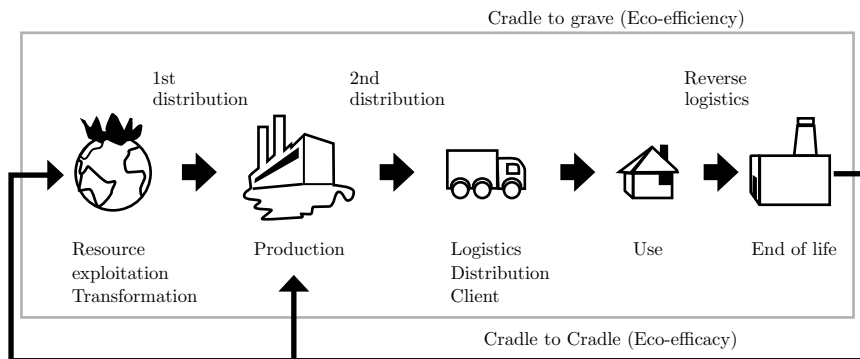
Cradle to grave (Eco-efficiency)

1st distribution

2nd distribution

Reverse logistics

Resource exploitation Transformation

Production

Logistics Distribution Client

Use

End of life

Cradle to Cradle (Eco-efficacy)